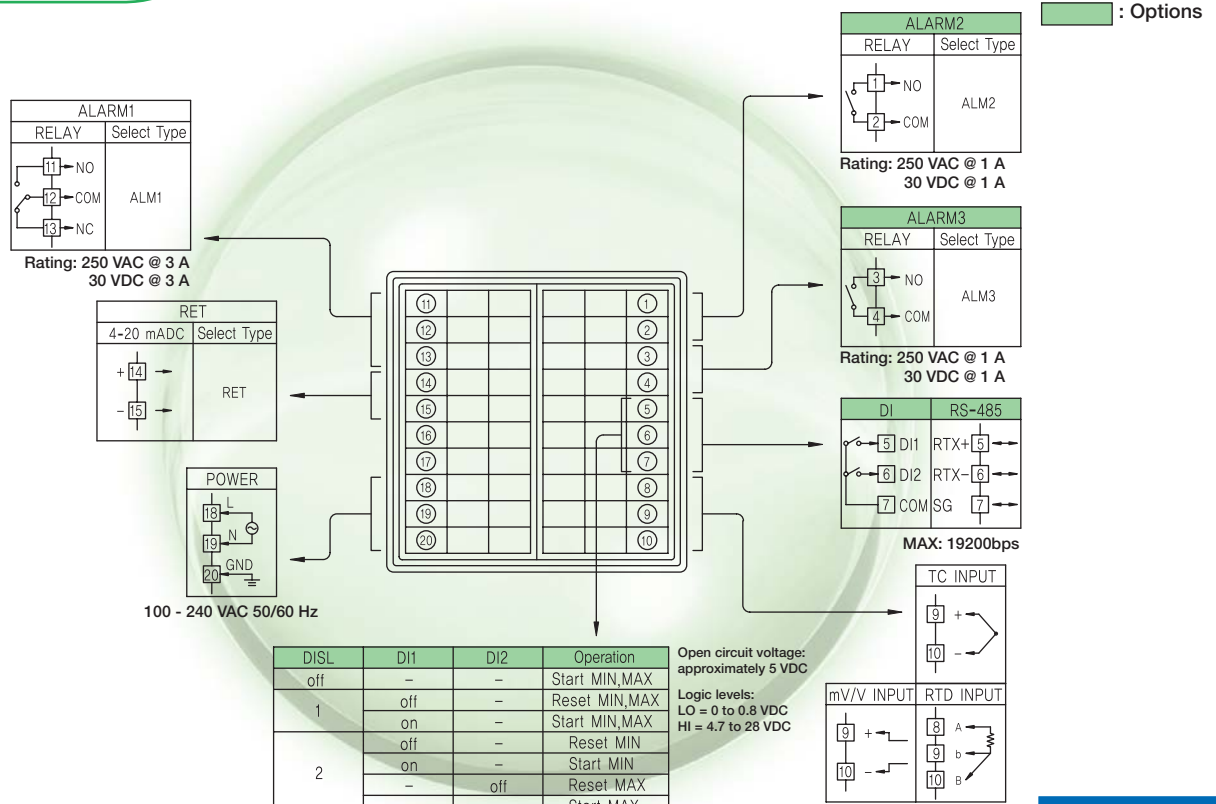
: Options

ALARM2

| RELAY | Select Type |
|---|---|
| 1 NO 2 COM | ALM2 |

Rating: 250 VAC @ 1 A
30 VDC @ 1 A

ALARM1

| RELAY | Select Type |
|---|---|
| 11 NO 12 COM 13 NC | ALM1 |

Rating: 250 VAC @ 3 A
30 VDC @ 3 A

ALARM3

| RELAY | Select Type |
|---|---|
| 3 NO 4 COM | ALM3 |

Rating: 250 VAC @ 1 A
30 VDC @ 1 A

RET

| 4-20 mADC | Select Type |
|---|---|
| + 14 − 15 | RET |

11 12 13 14 15 16 17 18 19 20
1 2 3 4 5 6 7 8 9 10

| DI | RS-485 |
|---|---|
| 5 DI1 | RTX+ 5 |
| 6 DI2 | RTX− 6 |
| 7 COM | SG 7 |

MAX: 19200bps

POWER
18 L
19 N
20 GND

100 - 240 VAC 50/60 Hz

TC INPUT
9 +
10 −

mV/V INPUT
9 +
10 −

RTD INPUT
8 A
9 b
10 B

| DISL | DI1 | DI2 | Operation |
|---|---|---|---|
| off | − | − | Start MIN,MAX |
| 1 | off | − | Reset MIN,MAX |
| | on | − | Start MIN,MAX |
| 2 | off | − | Reset MIN |
| | on | − | Start MIN |
| | − | off | Reset MAX |
| | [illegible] | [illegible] | Start MAX |

Open circuit voltage: approximately 5 VDC

Logic levels:
LO = 0 to 0.8 VDC
HI = 4.7 to 28 VDC